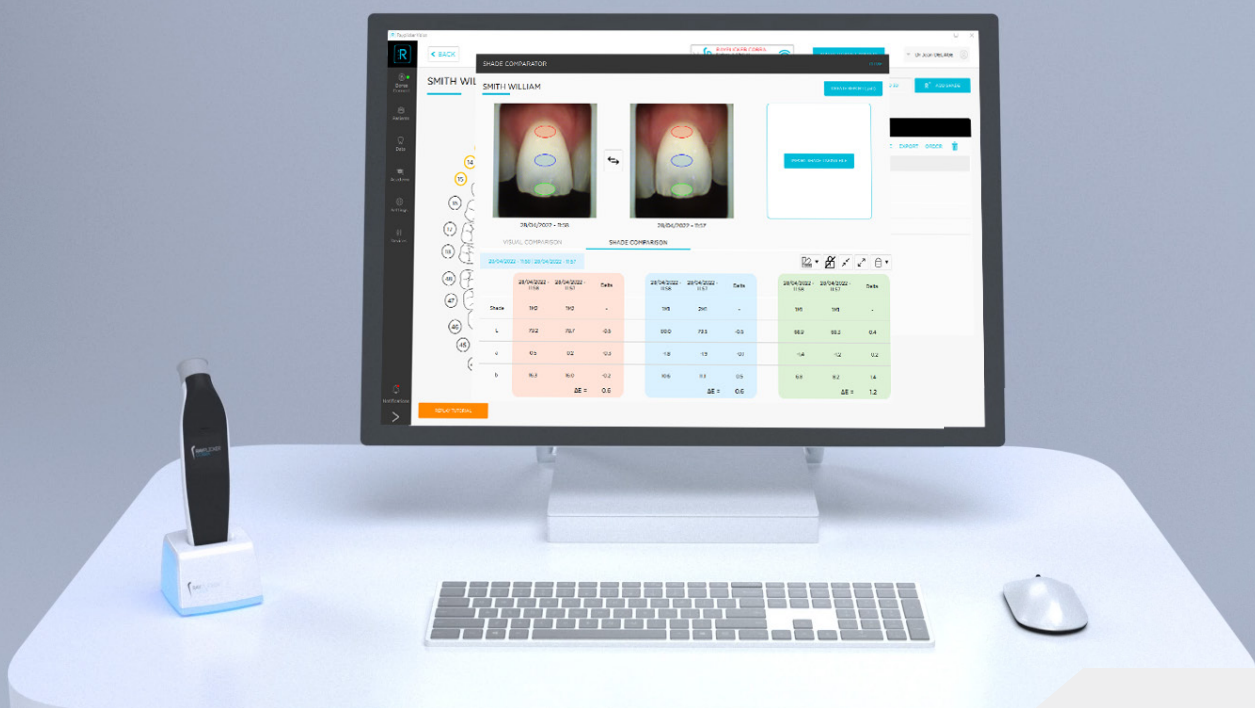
BACK

SMITH WIL

SHADE COMPARATOR

SMITH WILLIAM

EXPORT ORDER

28/04/2022 - 11:56

28/04/2022 - 11:57

VISUAL COMPARISON

SHADE COMPARISON

| | 28/04/2022 - 11:56 | 28/04/2022 - 11:57 | Delta |
|---|---|---|---|
| Shade | 1M2 | 1M2 | - |
| L | 79.2 | 78.7 | -0.5 |
| a | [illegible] | 0.2 | -0.3 |
| b | 16.3 | 16.0 | -0.2 |
| | | ΔE = | 0.6 |

| 28/04/2022 - 11:56 | 28/04/2022 - 11:57 | Delta |
|---|---|---|
| 1M3 | 2M1 | - |
| 80.0 | 79.5 | -0.5 |
| 1.6 | 1.5 | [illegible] |
| 10.6 | 11.1 | 0.5 |
| | ΔE = | 0.6 |

| 28/04/2022 - 11:56 | 28/04/2022 - 11:57 | Delta |
|---|---|---|
| 1M3 | 1M3 | - |
| 88.0 | 88.2 | 0.4 |
| -1.4 | -1.2 | 0.2 |
| 6.9 | 8.2 | 1.4 |
| | ΔE = | 1.2 |

Notifications